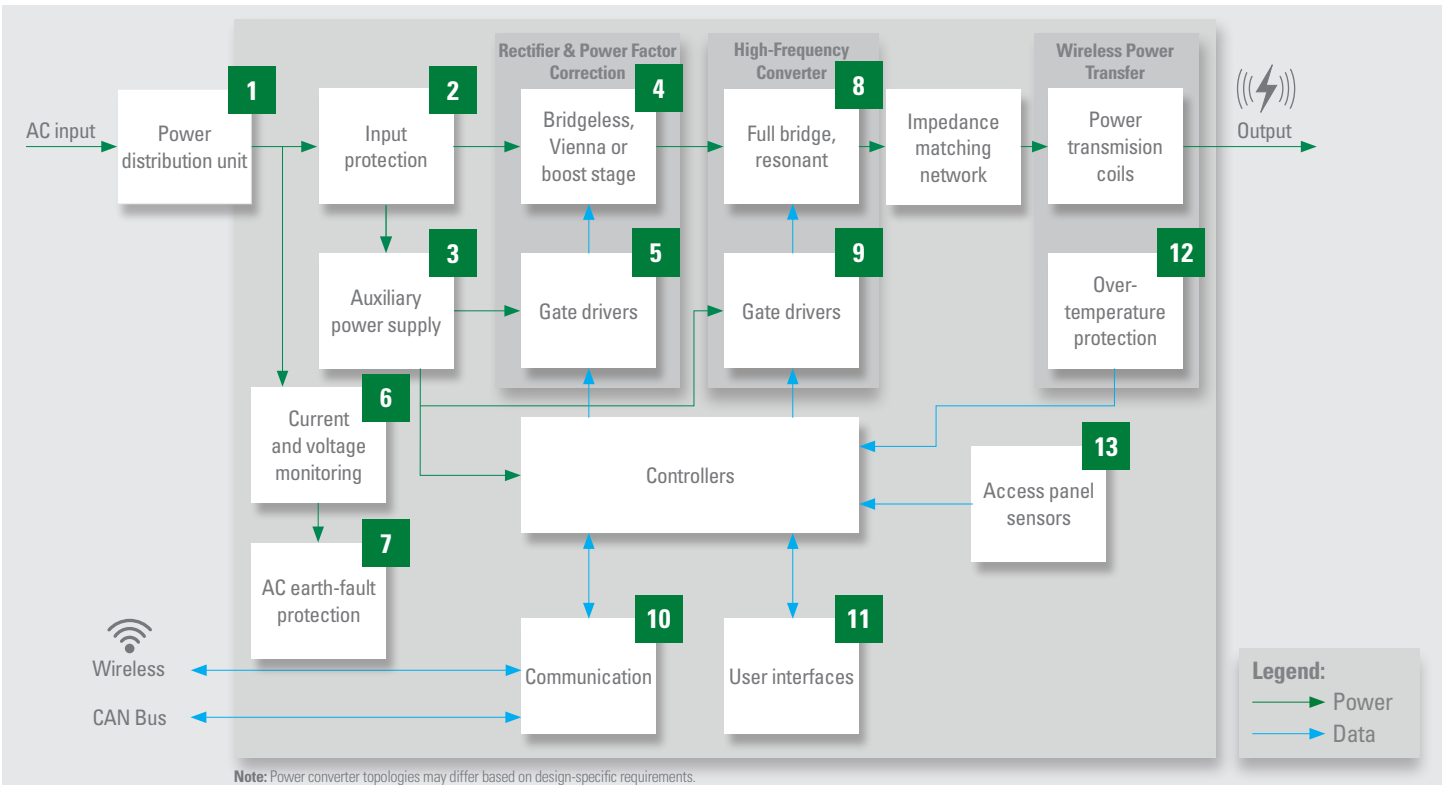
AC input

1
Power distribution unit

2
Input protection

Rectifier & Power Factor Correction

4
Bridgeless, Vienna or boost stage

High-Frequency Converter

8
Full bridge, resonant

Impedance matching network

Wireless Power Transfer

Power transmision coils

Output

3
Auxiliary power supply

5
Gate drivers

9
Gate drivers

12
Over-temperature protection

6
Current and voltage monitoring

Controllers

13
Access panel sensors

7
AC earth-fault protection

10
Communication

11
User interfaces

Wireless

CAN Bus

Legend:
Power
Data

Note: Power converter topologies may differ based on design-specific requirements.